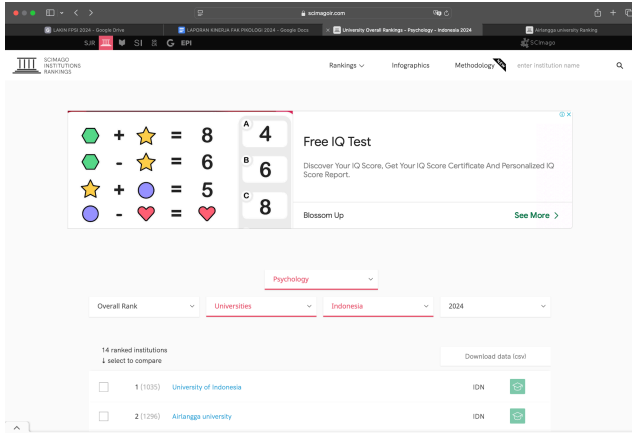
scimagoir.com

LAKIN FPSI 2024 - Google Drive
LAPORAN KINERJA FAK PSIKOLOGI 2024 - Google Docs
University Overall Rankings - Psychology - Indonesia 2024
Airlangga university Ranking

SJR SI G EPI
SCImago

SCIMAGO INSTITUTIONS RANKINGS

Rankings
Infographics
Methodology
enter institution name

$+$ = 8
$-$ = 6
$+$ = 5
$-$ =

A 4
B 6
C 8

Free IQ Test
Discover Your IQ Score, Get Your IQ Score Certificate And Personalized IQ Score Report.
Blossom Up
See More >

Psychology

Overall Rank
Universities
Indonesia
2024

14 ranked institutions
↓ select to compare

Download data (csv)

1 (1035) University of Indonesia IDN
2 (1296) Airlangga university IDN